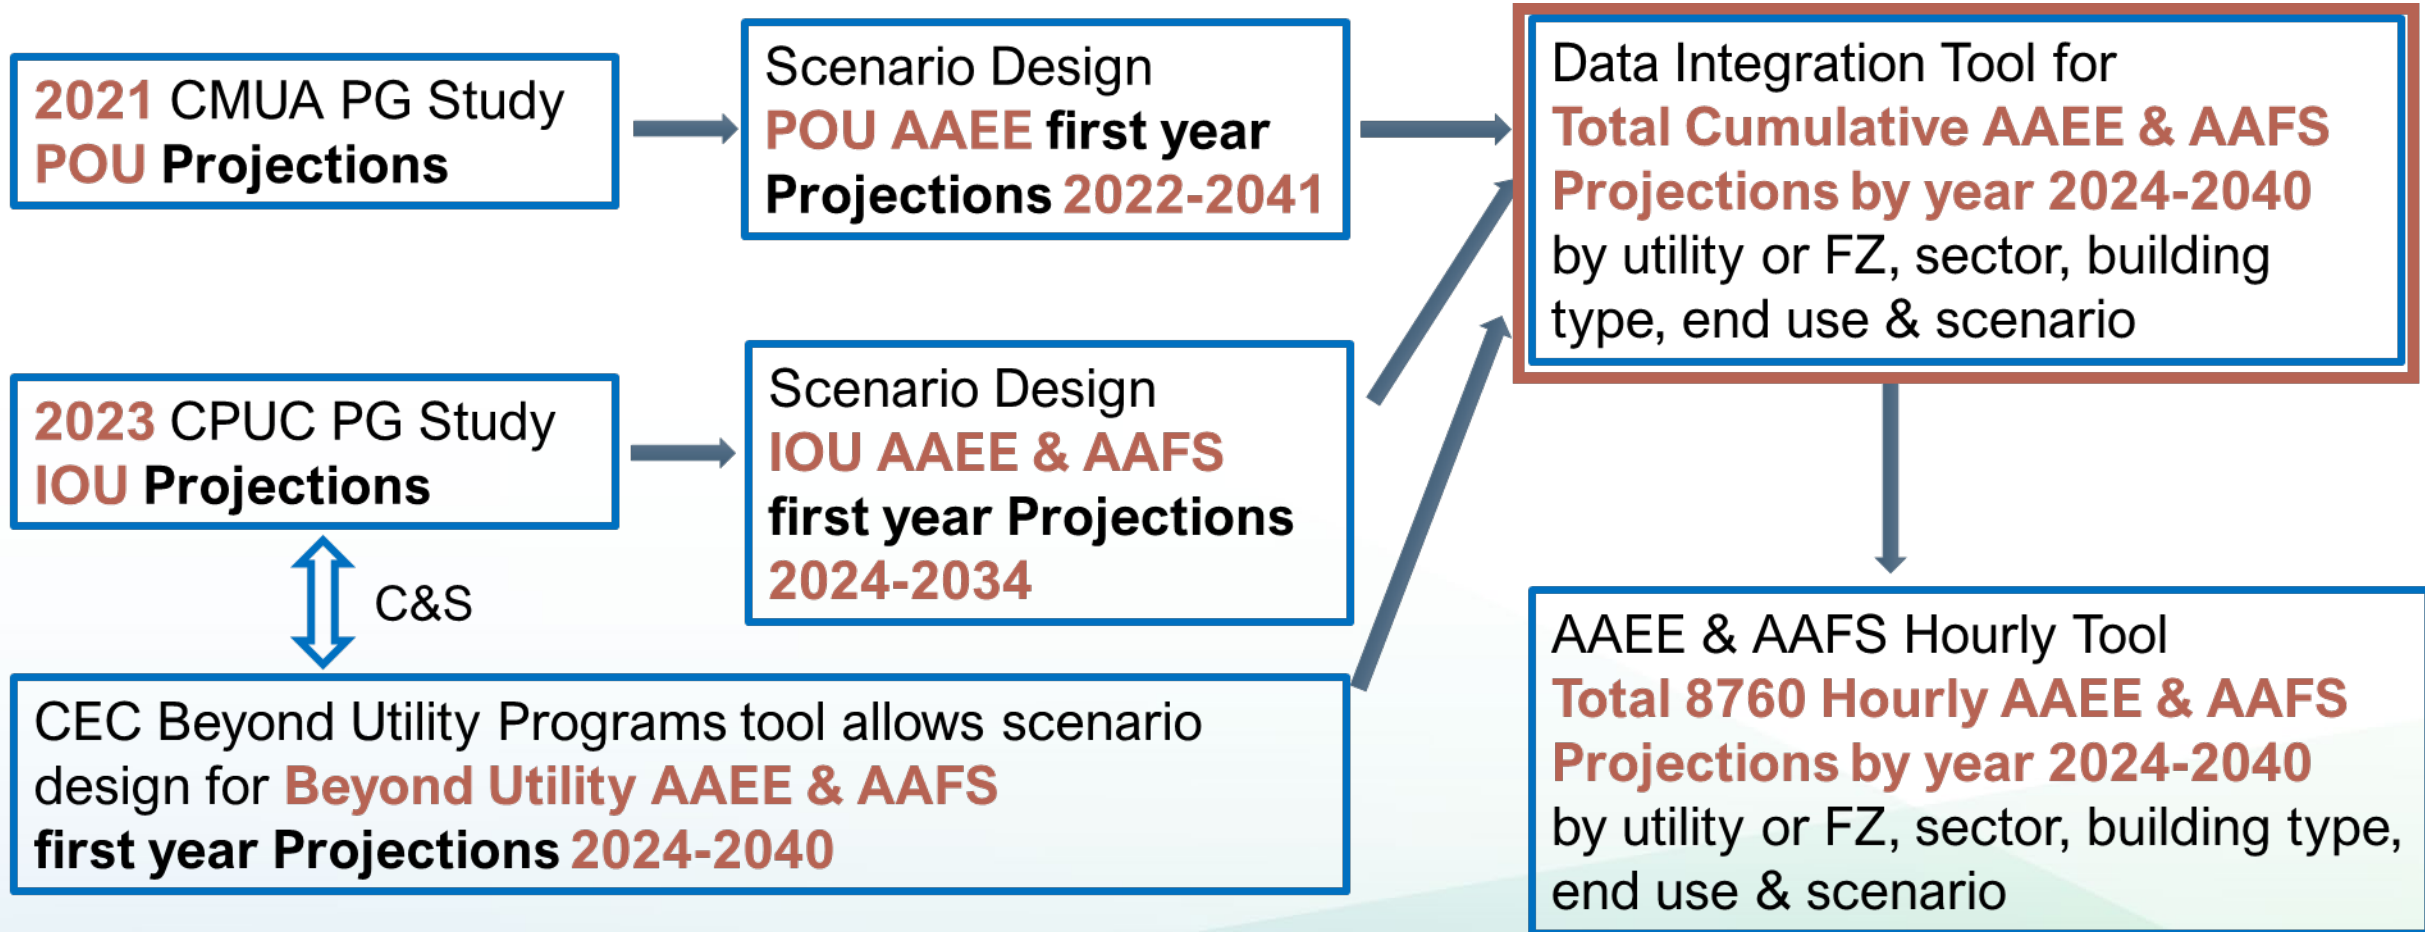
2021 CMUA PG Study
POU Projections

Scenario Design
POU AAEE first year Projections 2022-2041

Data Integration Tool for
Total Cumulative AAEE & AAFS Projections by year 2024-2040
by utility or FZ, sector, building type, end use & scenario

2023 CPUC PG Study
IOU Projections

Scenario Design
IOU AAEE & AAFS
first year Projections
2024-2034

C&S

CEC Beyond Utility Programs tool allows scenario design for Beyond Utility AAEE & AAFS
first year Projections 2024-2040

AAEE & AAFS Hourly Tool
Total 8760 Hourly AAEE & AAFS Projections by year 2024-2040
by utility or FZ, sector, building type, end use & scenario